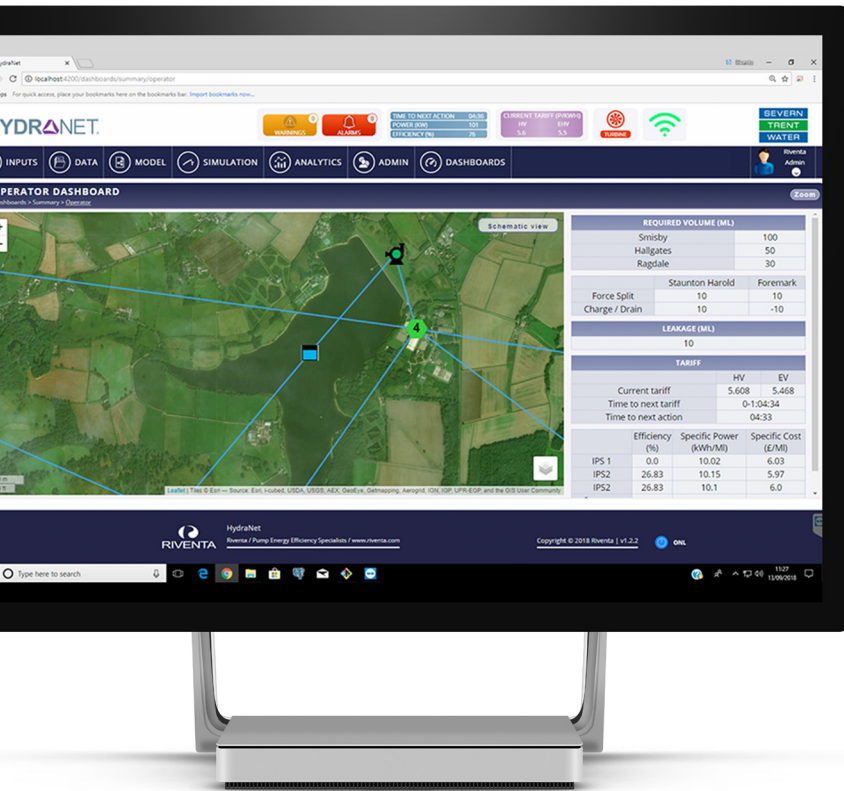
ydraNet

localhost:4200/dashboards/summary/operator

For quick access, place your bookmarks here on the bookmarks bar. Import bookmarks now...

YDRANET.

WARNINGS 0

ALARMS 0

TIME TO NEXT ACTION 04:36
POWER (kW) 101
EFFICIENCY (%) 76

CURRENT TARIFF (P/KWH)
HV EHV
5.6 5.5

TURBINE

SEVERN
TRENT
WATER

INPUTS DATA MODEL SIMULATION ANALYTICS ADMIN DASHBOARDS

Riventa
Admin

OPERATOR DASHBOARD
ashboards > Summary > Operator

Zoom

Schematic view

4

| REQUIRED VOLUME (ML) | |
|---|---|
| Smisby | 100 |
| Hallgates | 50 |
| Ragdale | 30 |

| | Staunton Harold | Foremark |
|---|---|---|
| Force Split | 10 | 10 |
| Charge / Drain | 10 | -10 |

| LEAKAGE (ML) |
|---|
| 10 |

| TARIFF | | |
|---|---|---|
| | HV | EV |
| Current tariff | 5.608 | 5.468 |
| Time to next tariff | 0-1:04:34 | |
| Time to next action | 04:33 | |

| | Efficiency (%) | Specific Power (kWh/Ml) | Specific Cost (£/Ml) |
|---|---|---|---|
| IPS 1 | 0.0 | 10.02 | 6.03 |
| IPS2 | 26.83 | 10.15 | 5.97 |
| IPS2 | 26.83 | 10.1 | 6.0 |

Leaflet | Tiles © Esri — Source: Esri, i-cubed, USDA, USGS, AEX, GeoEye, Getmapping, Aerogrid, IGN, IGP, UPR-EGP, and the GIS User Community

RIVENTA
HydraNet
Riventa / Pump Energy Efficiency Specialists / www.riventa.com

Copyright © 2018 Riventa | v1.2.2

ONL

Type here to search

11:27
13/09/2018